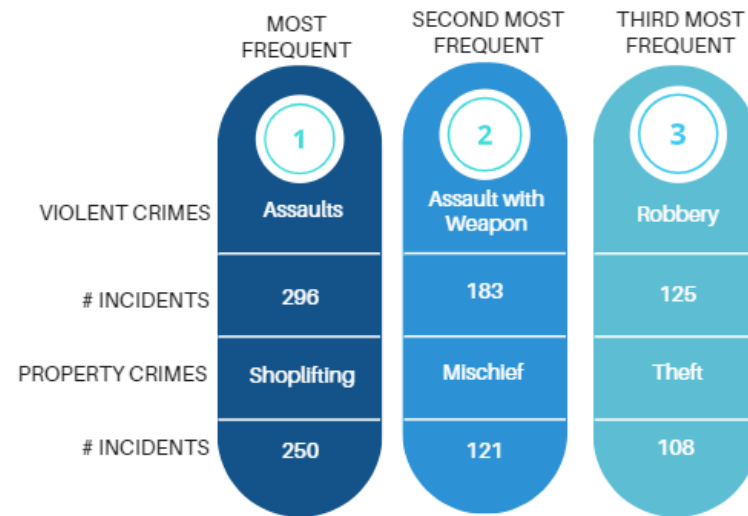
| | MOST FREQUENT | SECOND MOST FREQUENT | THIRD MOST FREQUENT |
|---|---|---|---|
| | 1 | 2 | 3 |
| VIOLENT CRIMES | Assaults | Assault with Weapon | Robbery |
| # INCIDENTS | 296 | 183 | 125 |
| PROPERTY CRIMES | Shoplifting | Mischief | Theft |
| # INCIDENTS | 250 | 121 | 108 |